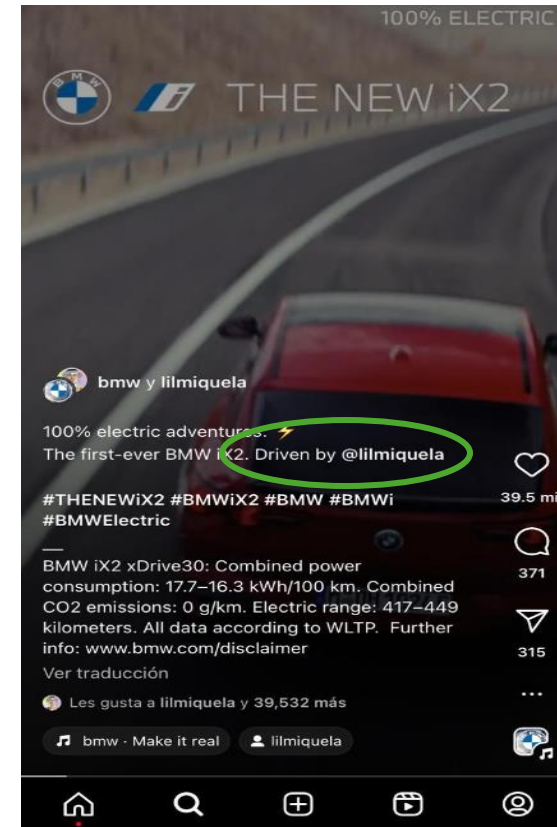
100% ELECTRIC

BMW THE NEW iX2

bmw y lilmiquela

100% electric adventures. ⚡
The first-ever BMW iX2. Driven by @lilmiquela

#THENEWiX2 #BMWiX2 #BMW #BMWi #BMWElectric

—
BMW iX2 xDrive30: Combined power consumption: 17.7–16.3 kWh/100 km. Combined CO2 emissions: 0 g/km. Electric range: 417–449 kilometers. All data according to WLTP. Further info: www.bmw.com/disclaimer

Ver traducción

Les gusta a lilmiquela y 39,532 más

bmw · Make it real

lilmiquela

39.5 mi

371

315

...